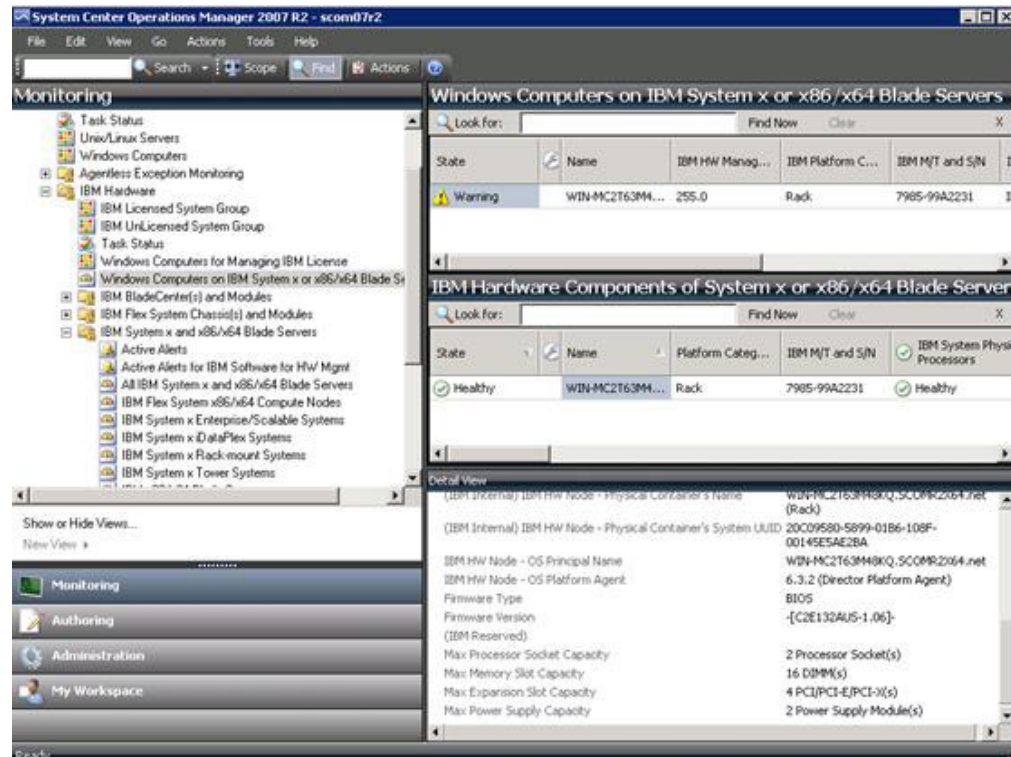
System Center Operations Manager 2007 R2 - scom07r2

File Edit View Go Actions Tools Help

Search Scope Find Actions

Monitoring

Task Status
Unix/Linux Servers
Windows Computers
Agentless Exception Monitoring
IBM Hardware
IBM Licensed System Group
IBM UnLicensed System Group
Task Status
Windows Computers for Managing IBM License
Windows Computers on IBM System x or x86/x64 Blade S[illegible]
IBM BladeCenter(s) and Modules
IBM Flex System Chassis(s) and Modules
IBM System x and x86/x64 Blade Servers
Active Alerts
Active Alerts for IBM Software for HW Mgmt
All IBM System x and x86/x64 Blade Servers
IBM Flex System x86/x64 Compute Nodes
IBM System x Enterprise/Scalable Systems
IBM System x iDataPlex Systems
IBM System x Rack-mount Systems
IBM System x Tower Systems

Show or Hide Views...
New View ▸

Monitoring
Authoring
Administration
My Workspace

Windows Computers on IBM System x or x86/x64 Blade Servers

Look for: Find Now Clear

| State | | Name | IBM HW Manag... | IBM Platform C... | IBM M/T and S/N |
|---|---|---|---|---|---|
| Warning | | WIN-MC2T63M4... | 255.0 | Rack | 7985-99A2231 |

IBM Hardware Components of System x or x86/x64 Blade Server

Look for: Find Now Clear

| State | | Name | Platform Categ... | IBM M/T and S/N | IBM System Physi Processors |
|---|---|---|---|---|---|
| Healthy | | WIN-MC2T63M4... | Rack | 7985-99A2231 | Healthy |

Detail View

| (IBM Internal) IBM HW Node - Physical Container's Name | WIN-MC2T63M48KQ.SCOMR2X64.net (Rack) |
|---|---|
| (IBM Internal) IBM HW Node - Physical Container's System UUID | 20C09580-5899-01B6-108F-00145E5AE2BA |
| IBM HW Node - OS Principal Name | WIN-MC2T63M48KQ.SCOMR2X64.net |
| IBM HW Node - OS Platform Agent | 6.3.2 (Director Platform Agent) |
| Firmware Type | BIOS |
| Firmware Version | -[C2E132AUS-1.06]- |
| (IBM Reserved) | |
| Max Processor Socket Capacity | 2 Processor Socket(s) |
| Max Memory Slot Capacity | 16 DIMM(s) |
| Max Expansion Slot Capacity | 4 PCI/PCI-E/PCI-X(s) |
| Max Power Supply Capacity | 2 Power Supply Module(s) |

Ready